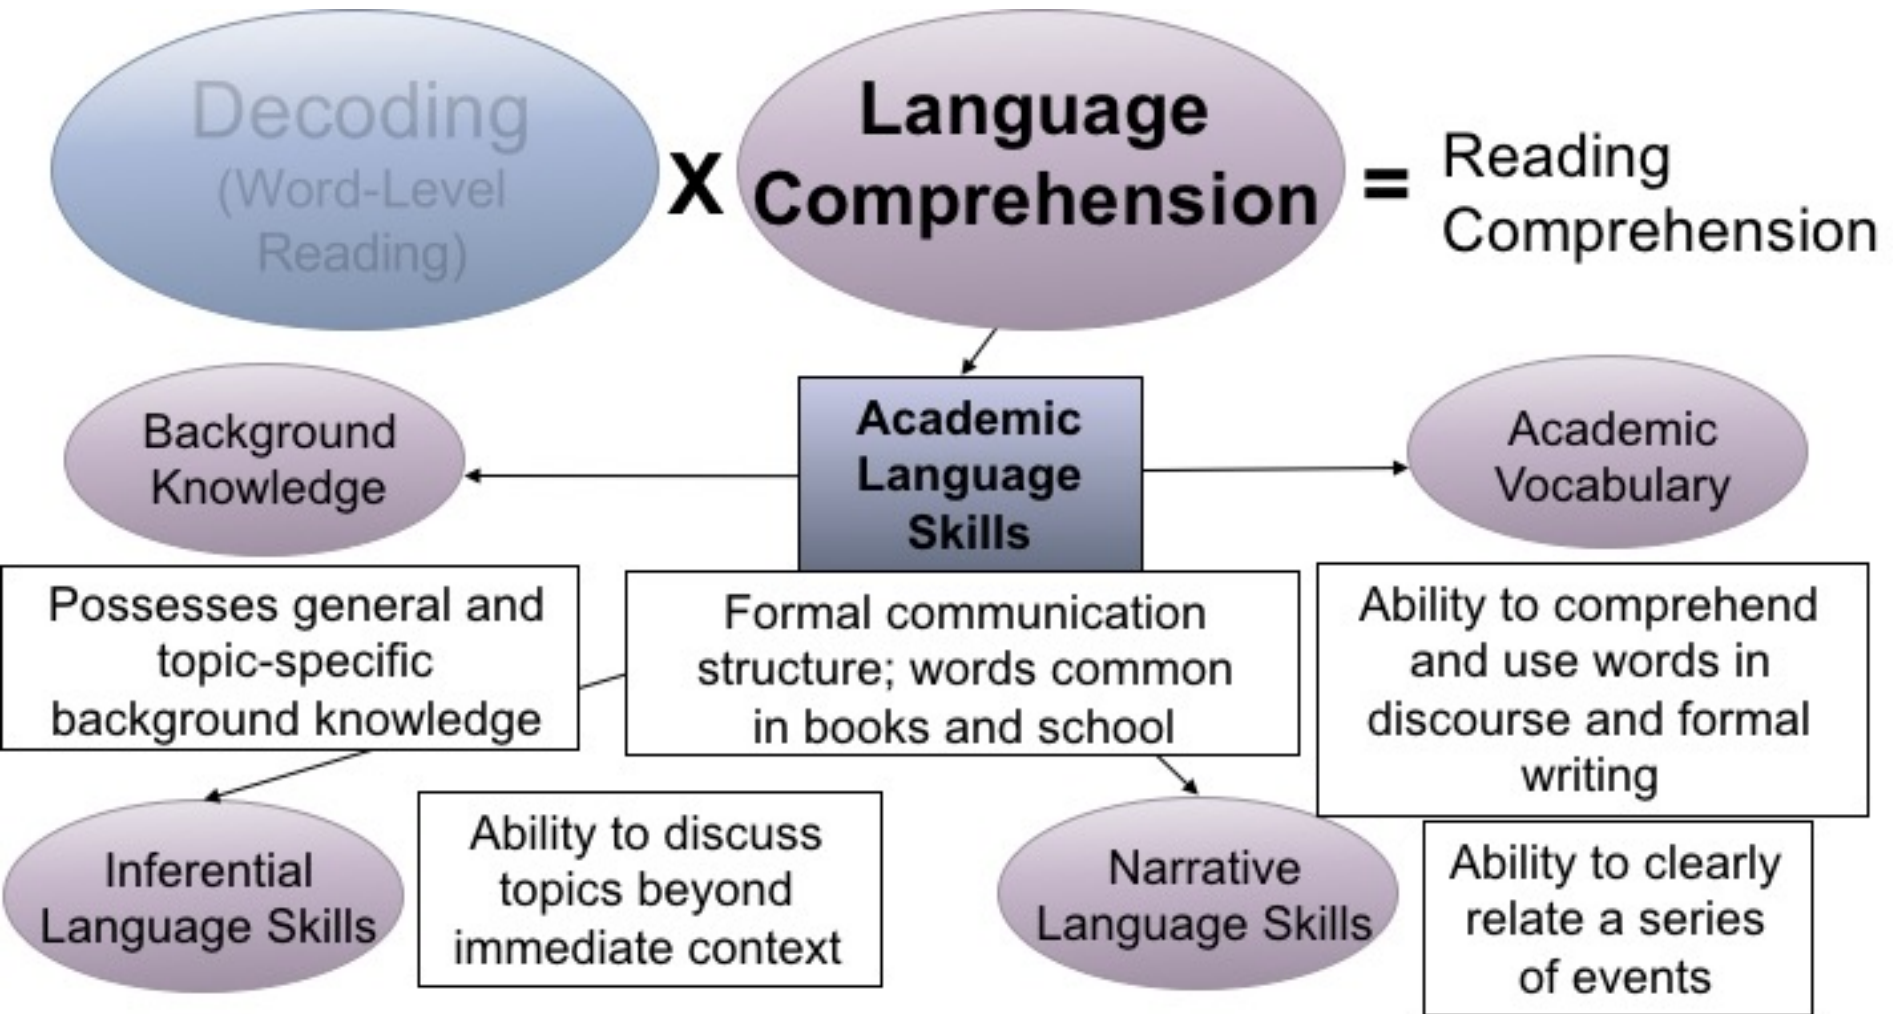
Decoding (Word-Level Reading) X Language Comprehension = Reading Comprehension

Academic Language Skills

Background Knowledge

Academic Vocabulary

Possesses general and topic-specific background knowledge

Formal communication structure; words common in books and school

Ability to comprehend and use words in discourse and formal writing

Inferential Language Skills

Ability to discuss topics beyond immediate context

Narrative Language Skills

Ability to clearly relate a series of events